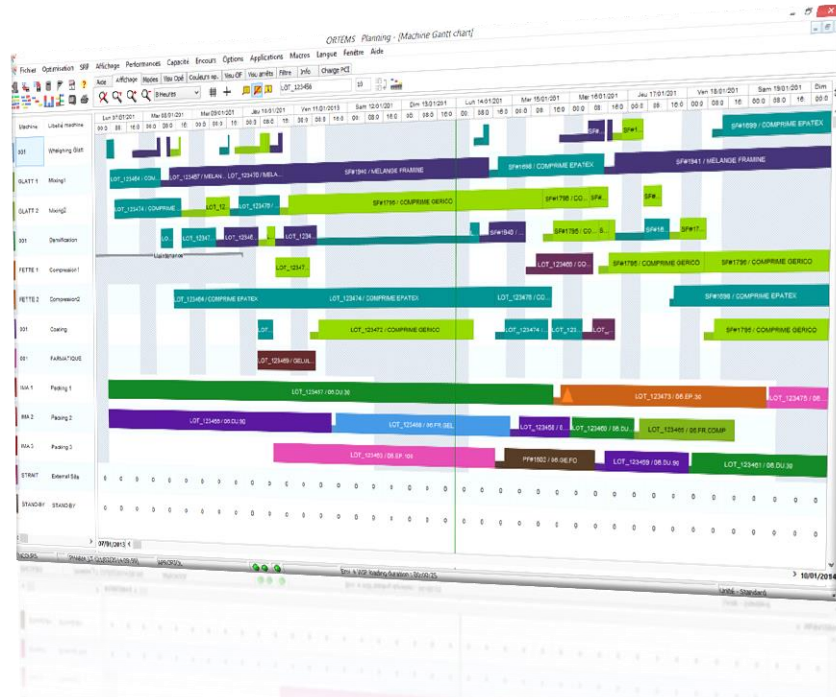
ORTEMS Planning - [Machine Gantt chart]

Fichier Optimisation SRF Affichage Performances Capacités Encours Options Applications Macros Langue Fenêtre Aide

Aide Affichage Mappes Niv Opé Couleurs op. Niv OF Niv arrêts Filtre Info Charge PCE

8 Heures LOT_123456

Machine Libellé machine

Lun 07/01/201 Mar 08/01/201 Mer 09/01/201 Jeu 10/01/201 Ven 11/01/2013 Sam 12/01/201 Dim 13/01/201 Lun 14/01/201 Mar 15/01/201 Mer 16/01/201 Jeu 17/01/201 Ven 18/01/201 Sam 19/01/201 Dim

001 Weighing Stat.
GLATT 1 Mixing1
GLATT 2 Mixing2
001 Densification
FETTE 1 Compression1
FETTE 2 Compression2
001 Coating
001 FARMATIQUE
IMA 1 Packing 1
IMA 2 Packing 2
IMA 3 Packing 3
STRAIT External Site
STANDBY STANDBY

LOT_123484 / COM... LOT_123457 / MELAN... LOT_123470 / MELAN... SF#1940 / MELANGE FRAMINE SF#1698 / COMPRIME EPATEX SF#1941 / MELANGE FRAMINE SF#1699 / COMPRIME EPATEX
LOT_123474 / COM... LOT_12 LOT_123475 / SF#1795 / COMPRIME GERICO SF#1795 / CO... SF#...
LOT_12347 LOT_123456 LOT_1234 SF#1943 SF#1795 / CO... SF#1795
LOT_123466 / CO... SF#1795 / COMPRIME GERICO SF#1796 / COMPRIME GERICO
LOT_123456 / COMPRIME EPATEX LOT_123474 / COMPRIME EPATEX LOT_123476 / CO... SF#1698 / COMPRIME EPATEX
LOT_123472 / COMPRIME GERICO LOT_123474 / ... LOT_123 SF#1795 / COMPRIME GERICO
LOT_123469 / GELUL...
LOT_123467 / 06.DU.30 LOT_123473 / 06.EP.30 LOT_123475 /
LOT_123458 / 06.DU.90 LOT_123468 / 06.FR.GEL LOT_123458 / 0... LOT_123460 / 06.DU... LOT_123465 / 06.FR.COMP
LOT_123460 / 06.EP.100 PF#1602 / 06.GE.FO LOT_123459 / 06.DU.90 LOT_123461 / 06.DU.30

07/01/2013
10/01/2014
Unité : Standard